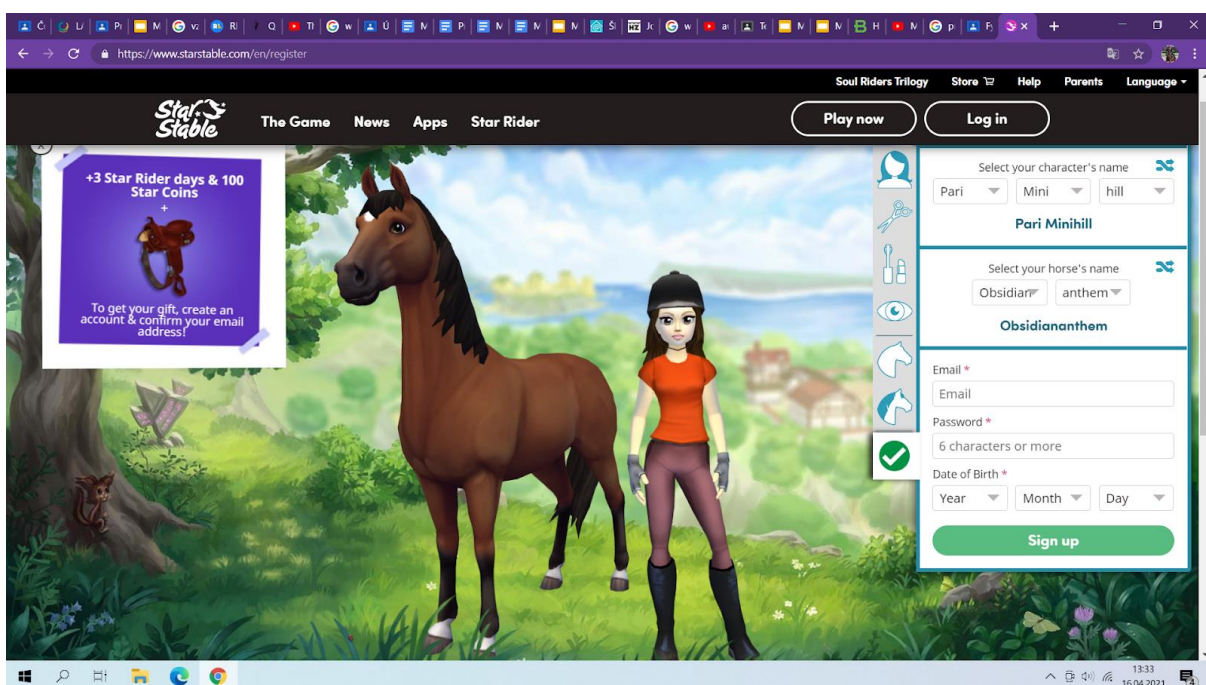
Č | Ľ | Pi | M | vz | Ri | Q | Tl | w | Ú | N | Pi | N | N | N | Š | Jc | w | ai | Tc | N | N | H | N | p | F | ×

https://www.starstable.com/en/register

Soul Riders Trilogy   Store   Help   Parents   Language

Star Stable   The Game   News   Apps   Star Rider   Play now   Log in

+3 Star Rider days & 100 Star Coins
+
To get your gift, create an account & confirm your email address!

Select your character's name
Pari   Mini   hill
Pari Minihill

Select your horse's name
Obsidian   anthem
Obsidiananthem

Email *
Email
Password *
6 characters or more
Date of Birth *
Year   Month   Day
Sign up

13:33
16.04.2021